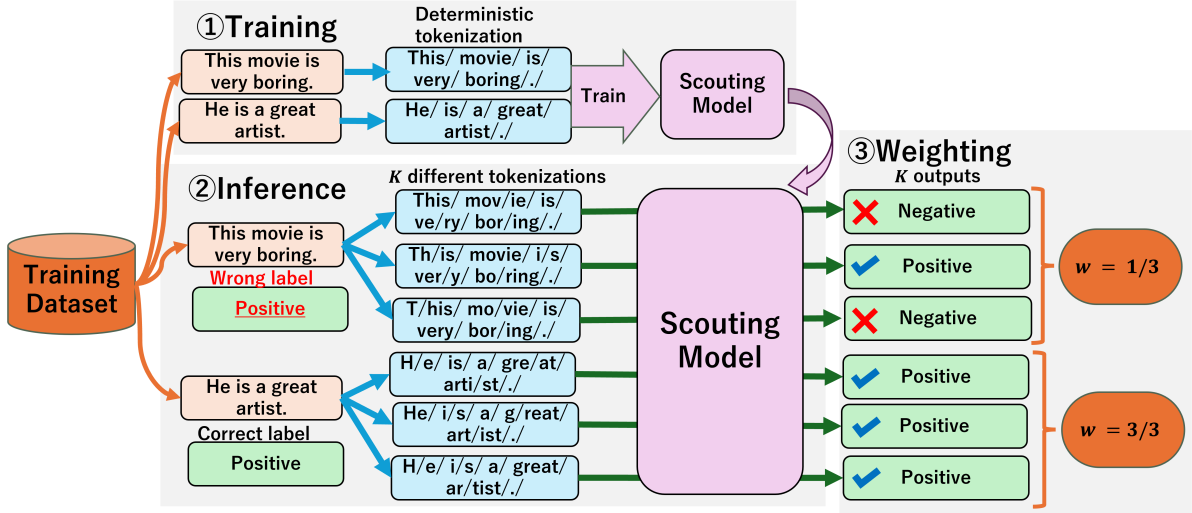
①Training

Deterministic tokenization

This movie is very boring.

This/ movie/ is/ very/ boring/./

He is a great artist.

He/ is/ a/ great/ artist/./

Train

Scouting Model

②Inference

$K$ different tokenizations

Training Dataset

This movie is very boring.

Wrong label

Positive

This/ mov/ie/ is/ ve/ry/ bor/ing/./

Th/is/ movie/ i/s/ ver/y/ bo/ring/./

T/his/ mo/vie/ is/ very/ bor/ing/./

He is a great artist.

Correct label

Positive

H/e/ is/ a/ gre/at/ arti/st/./

He/ i/s/ a/ g/reat/ art/ist/./

H/e/ i/s/ a/ great/ ar/tist/./

Scouting Model

③Weighting

$K$ outputs

Negative

Positive

Negative

$w = 1/3$

Positive

Positive

Positive

$w = 3/3$